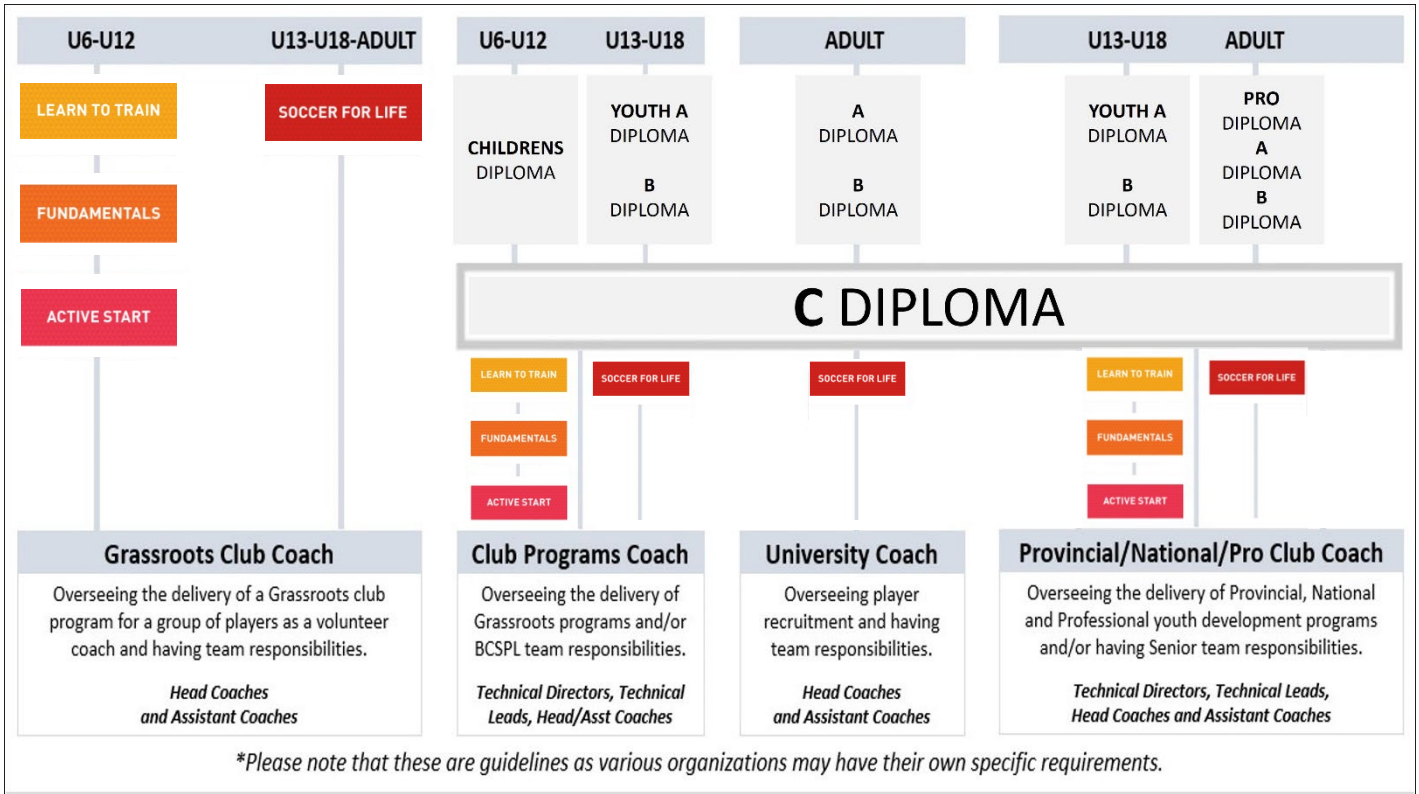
U6-U12

U13-U18-ADULT

LEARN TO TRAIN

FUNDAMENTALS

ACTIVE START

SOCCER FOR LIFE

U6-U12

U13-U18

CHILDRENS DIPLOMA

YOUTH A DIPLOMA

B DIPLOMA

ADULT

A DIPLOMA

B DIPLOMA

U13-U18

ADULT

YOUTH A DIPLOMA

B DIPLOMA

PRO DIPLOMA

A DIPLOMA

B DIPLOMA

C DIPLOMA

LEARN TO TRAIN

FUNDAMENTALS

ACTIVE START

SOCCER FOR LIFE

SOCCER FOR LIFE

LEARN TO TRAIN

FUNDAMENTALS

ACTIVE START

SOCCER FOR LIFE

Grassroots Club Coach

Overseeing the delivery of a Grassroots club program for a group of players as a volunteer coach and having team responsibilities.

Head Coaches and Assistant Coaches

Club Programs Coach

Overseeing the delivery of Grassroots programs and/or BCSPL team responsibilities.

Technical Directors, Technical Leads, Head/Asst Coaches

University Coach

Overseeing player recruitment and having team responsibilities.

Head Coaches and Assistant Coaches

Provincial/National/Pro Club Coach

Overseeing the delivery of Provincial, National and Professional youth development programs and/or having Senior team responsibilities.

Technical Directors, Technical Leads, Head Coaches and Assistant Coaches

*Please note that these are guidelines as various organizations may have their own specific requirements.